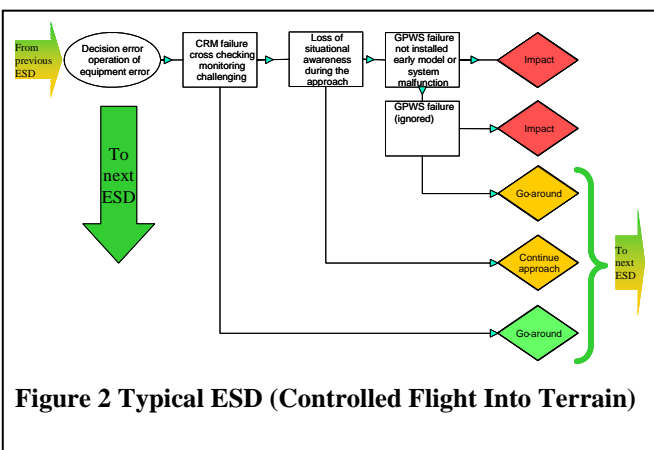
From previous ESD

Decision error operation of equipment error

CRM failure cross checking monitoring challenging

Loss of situational awareness during the approach

GPWS failure not installed early model or system malfunction

Impact

GPWS failure (ignored)

Impact

Go-around

Continue approach

Go-around

To next ESD

To next ESD

Figure 2 Typical ESD (Controlled Flight Into Terrain)